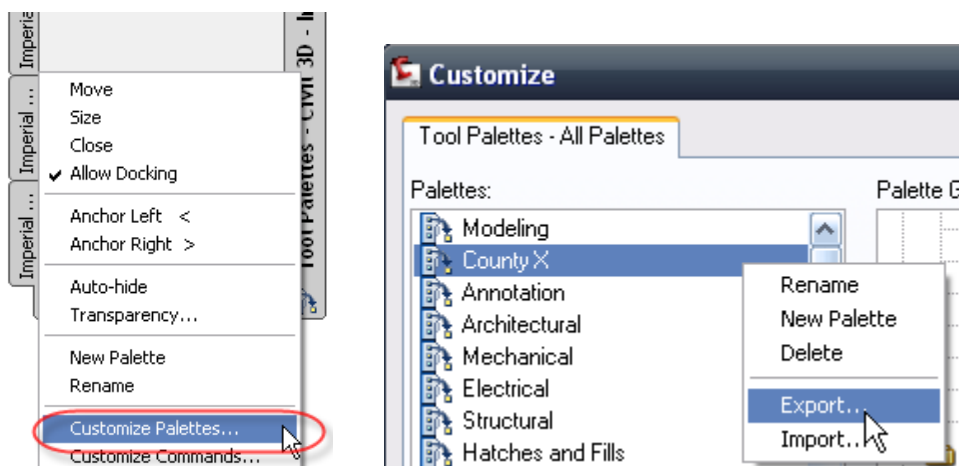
Imperial
Imperial ...
Imperial ...
Tool Palettes - Civil 3D - I

Move
Size
Close
✔ Allow Docking
Anchor Left <
Anchor Right >
Auto-hide
Transparency...
New Palette
Rename
Customize Palettes...
Customize Commands...

Customize
Tool Palettes - All Palettes
Palettes:
Palette G
Modeling
County X
Annotation
Architectural
Mechanical
Electrical
Structural
Hatches and Fills

Rename
New Palette
Delete
Export...
Import...